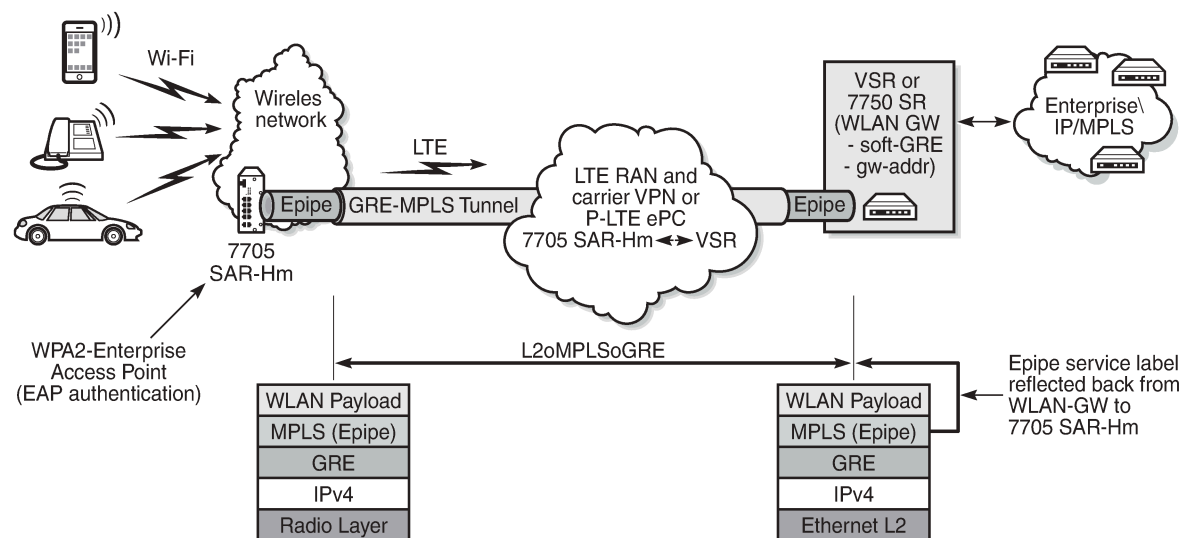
Wi-Fi

Wireles network

LTE

Epipe

GRE-MPLS Tunnel

LTE RAN and carrier VPN or P-LTE ePC 7705 SAR-Hm ↔ VSR

Epipe

VSR or 7750 SR (WLAN GW - soft-GRE - gw-addr)

Enterprise\ IP/MPLS

7705 SAR-Hm

WPA2-Enterprise Access Point (EAP authentication)

L2oMPLSoGRE

Epipe service label reflected back from WLAN-GW to 7705 SAR-Hm

| WLAN Payload |
|---|
| MPLS (Epipe) |
| GRE |
| IPv4 |
| Radio Layer |

| WLAN Payload |
|---|
| MPLS (Epipe) |
| GRE |
| IPv4 |
| Ethernet L2 |